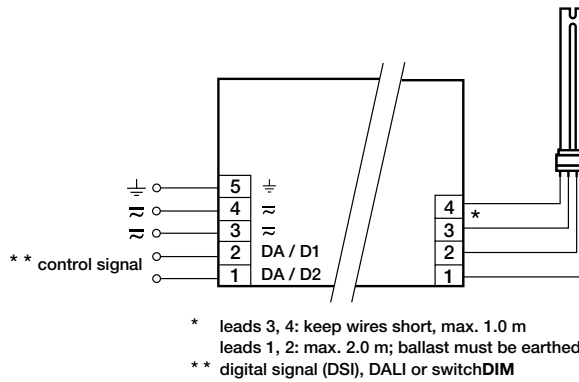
⏚ 5 ⏚
≈ 4 ≈
≈ 3 ≈
* * control signal 2 DA / D1
1 DA / D2

4 *
3
2
1

* leads 3, 4: keep wires short, max. 1.0 m
leads 1, 2: max. 2.0 m; ballast must be earthed
* * digital signal (DSI), DALI or switch**DIM**